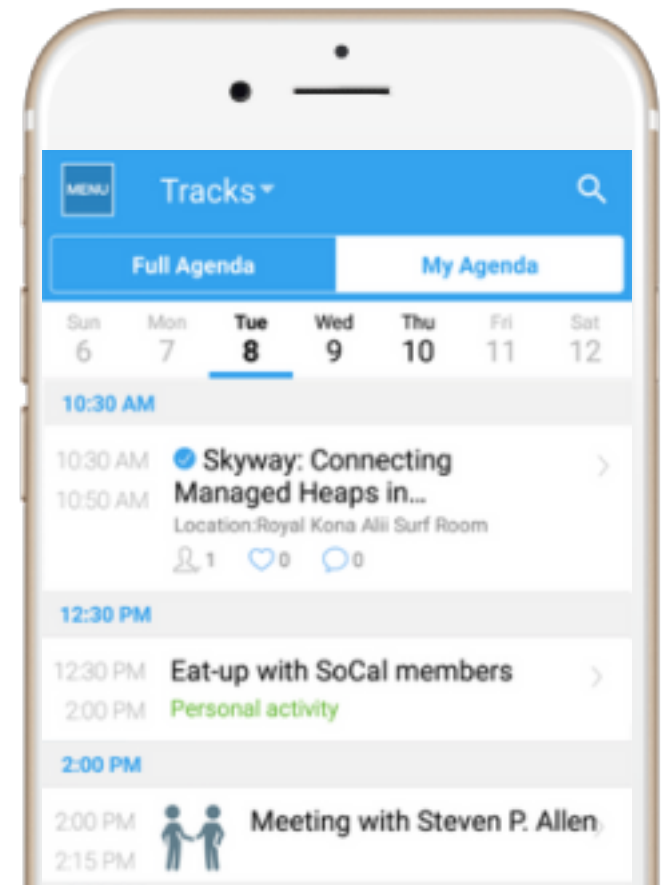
MENU

Tracks

Full Agenda

My Agenda

Sun 6
Mon 7
Tue 8
Wed 9
Thu 10
Fri 11
Sat 12

10:30 AM

10:30 AM
10:50 AM
Skyway: Connecting Managed Heaps in...
Location:Royal Kona Alii Surf Room
1 0 0

12:30 PM

12:30 PM
2:00 PM
Eat-up with SoCal members
Personal activity

2:00 PM

2:00 PM
2:15 PM
Meeting with Steven P. Allen